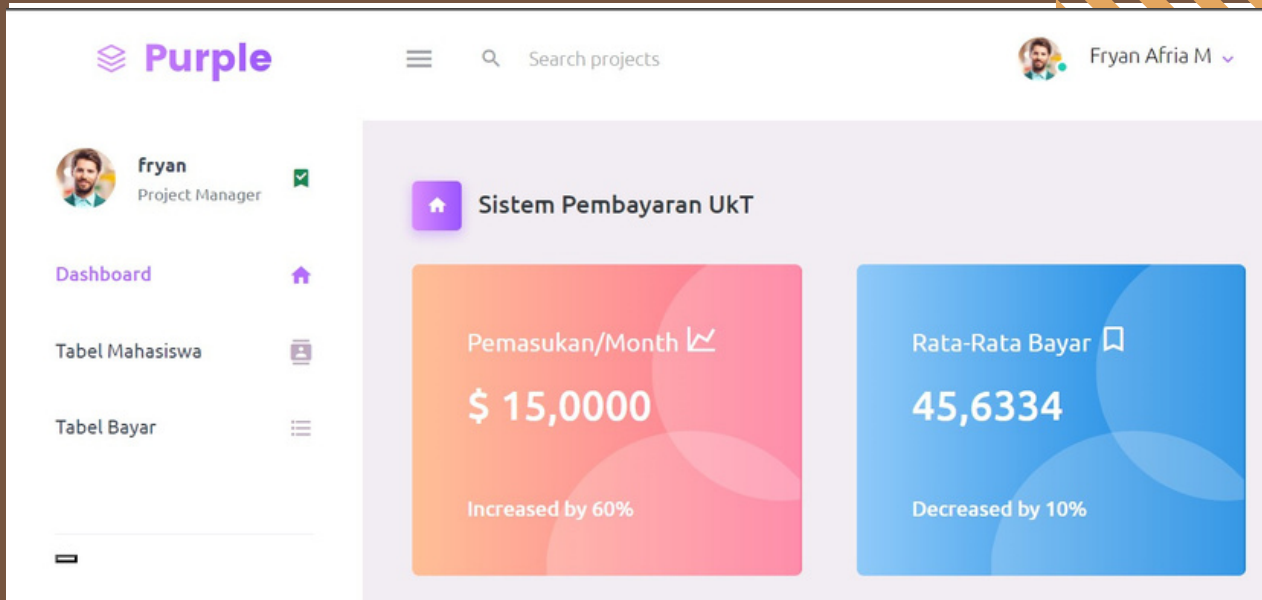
Purple

Search projects

Fryan Afria M

fryan
Project Manager

Dashboard

Tabel Mahasiswa

Tabel Bayar

Sistem Pembayaran UkT

Pemasukan/Month

$ 15,0000

Increased by 60%

Rata-Rata Bayar

45,6334

Decreased by 10%